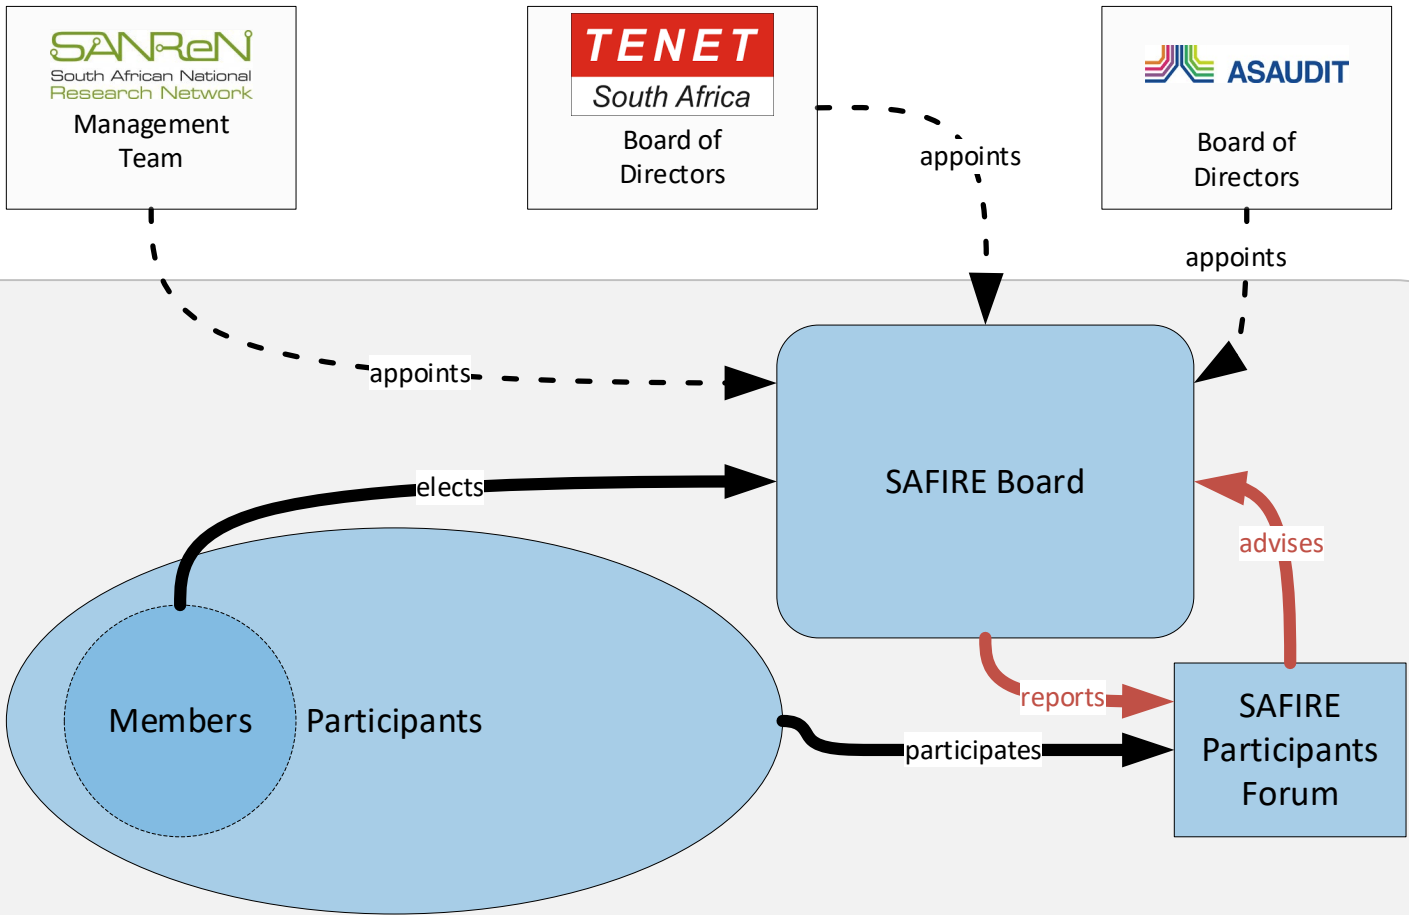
SANReN
South African National
Research Network
Management Team

TENET
South Africa
Board of Directors

ASAUDIT
Board of Directors

appoints

appoints

appoints

elects

SAFIRE Board

advises

reports

Members

Participants

participates

SAFIRE Participants Forum